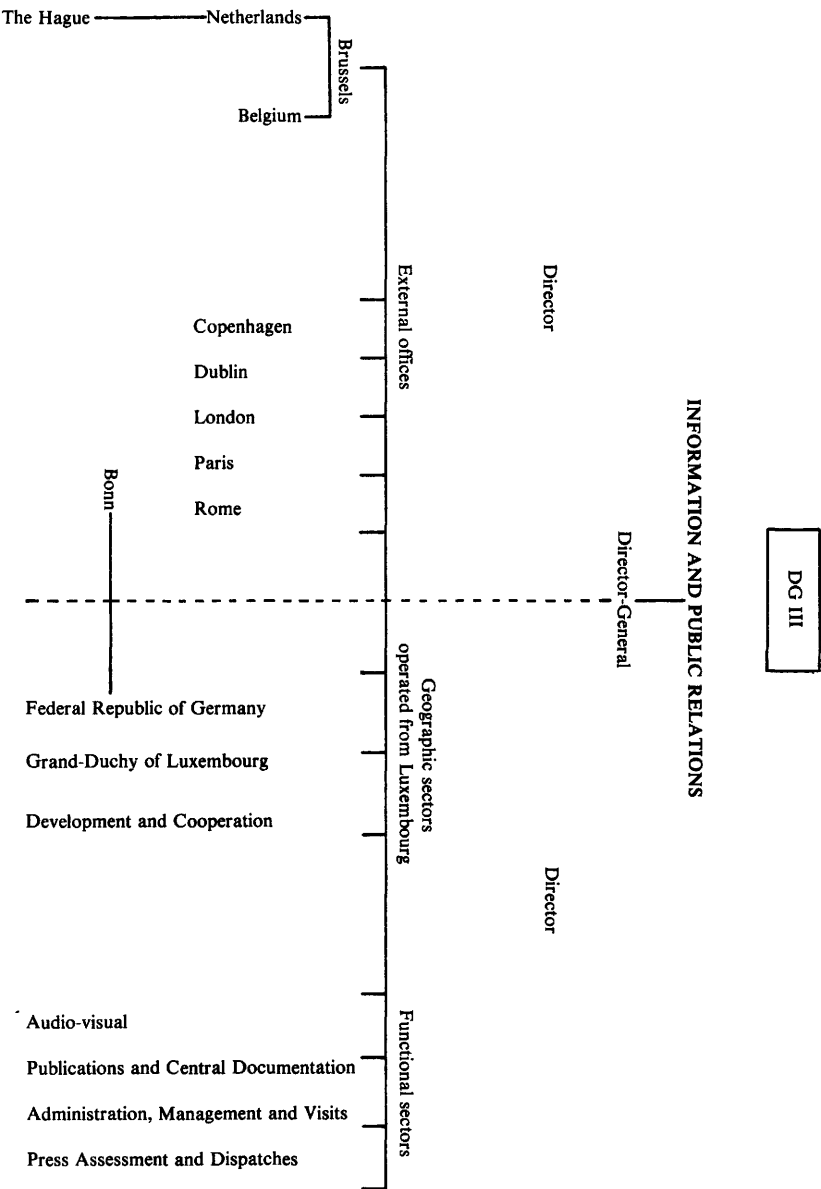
DG III

INFORMATION AND PUBLIC RELATIONS

Director-General

Director

External offices

Brussels

The Hague

Netherlands

Belgium

Copenhagen

Dublin

London

Paris

Rome

Bonn

Geographic sectors operated from Luxembourg

Federal Republic of Germany

Grand-Duchy of Luxembourg

Development and Cooperation

Director

Functional sectors

Audio-visual

Publications and Central Documentation

Administration, Management and Visits

Press Assessment and Dispatches